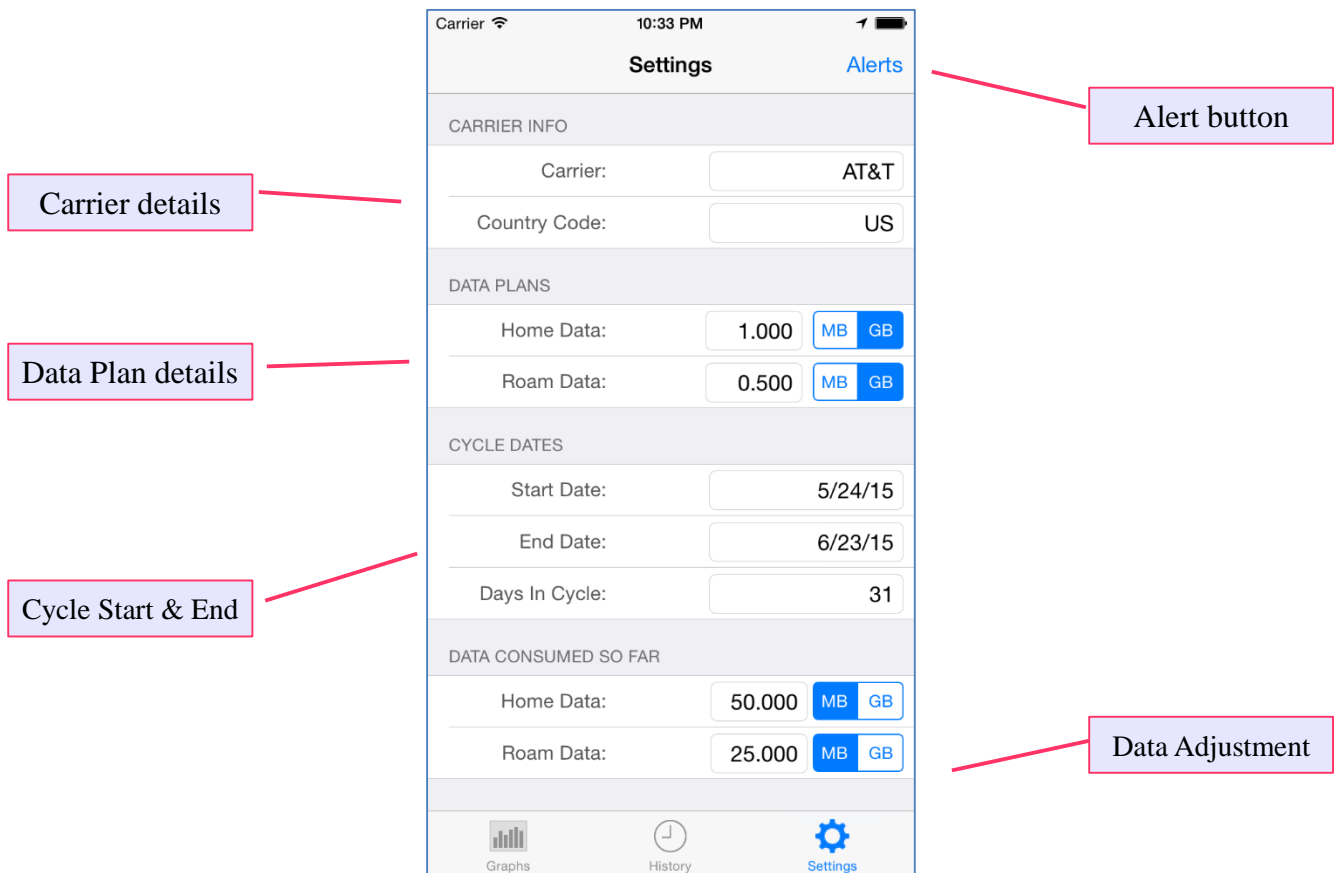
Carrier 10:33 PM

Settings Alerts

Alert button

CARRIER INFO

Carrier details

Carrier: AT&T

Country Code: US

DATA PLANS

Data Plan details

Home Data: 1.000 MB GB

Roam Data: 0.500 MB GB

CYCLE DATES

Start Date: 5/24/15

End Date: 6/23/15

Cycle Start & End

Days In Cycle: 31

DATA CONSUMED SO FAR

Home Data: 50.000 MB GB

Roam Data: 25.000 MB GB

Data Adjustment

Graphs History Settings